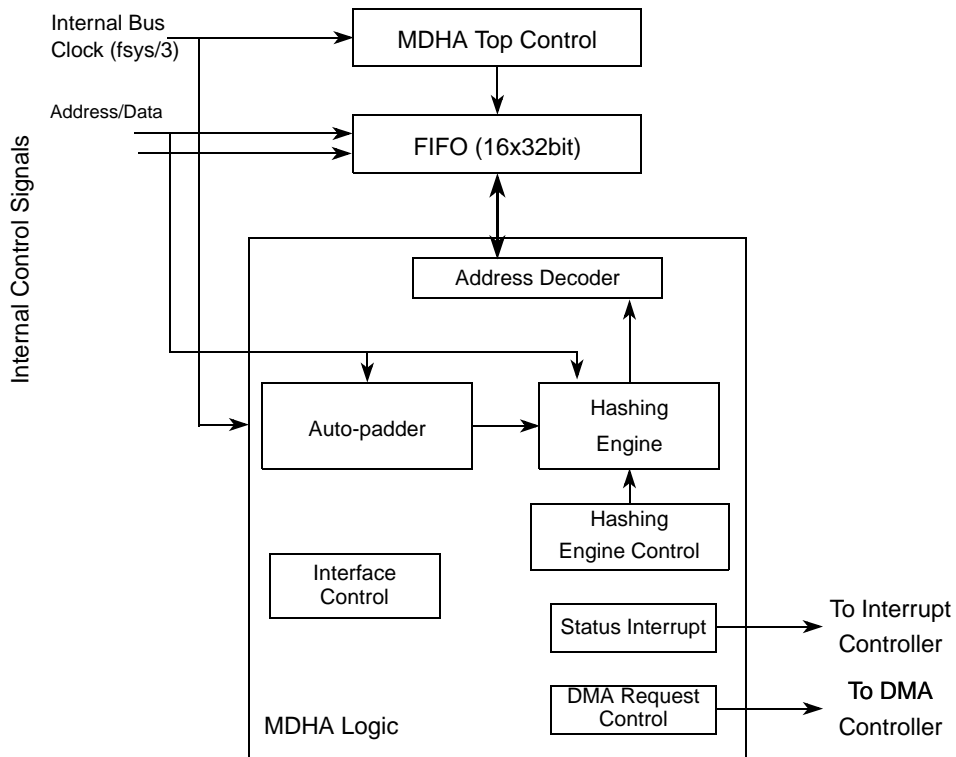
Internal Control Signals

Internal Bus Clock (fsys/3)

Address/Data

MDHA Top Control

FIFO (16x32bit)

Address Decoder

Auto-padder

Hashing Engine

Hashing Engine Control

Interface Control

Status Interrupt

To Interrupt Controller

DMA Request Control

To DMA Controller

MDHA Logic